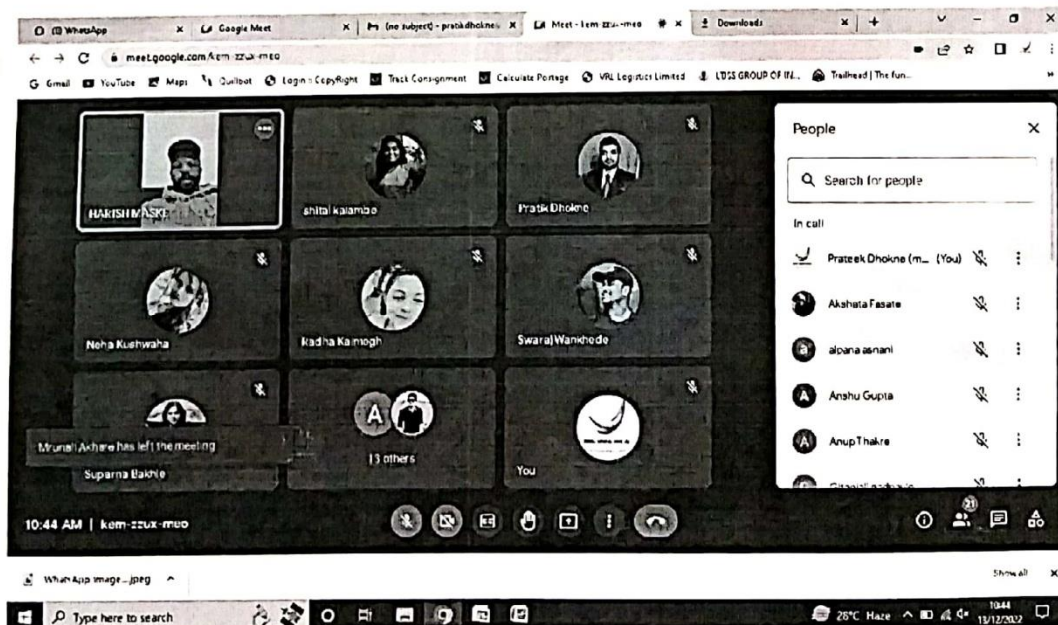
(3) WhatsApp × Google Meet × (no subject) - pratikdhokne × Meet - kem-zzux-meo × Downloads × +

meet.google.com/kem-zzux-meo

Gmail YouTube Maps Quillbot Login - CopyRight Track Consignment Calculate Postage VRL Logistics Limited LDSS GROUP OF IN... Trailhead | The fun...

HARISH MASKE
shital kalambe
Pratik Dhokne
Neha Kushwaha
Radha Kamogh
Swaraj Wankhede
Mrunali Askare has left the meeting
Suparna Bakhle
13 others
You

People
Search for people
In call
Prateek Dhokne (m... (You)
Akshata Fasate
alpana asnani
Anshu Gupta
Anup Thakre
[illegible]

10:44 AM | kem-zzux-meo

21

WhatsApp Image ...jpeg
Show all

Type here to search
28°C Haze 10:44 13/12/2022